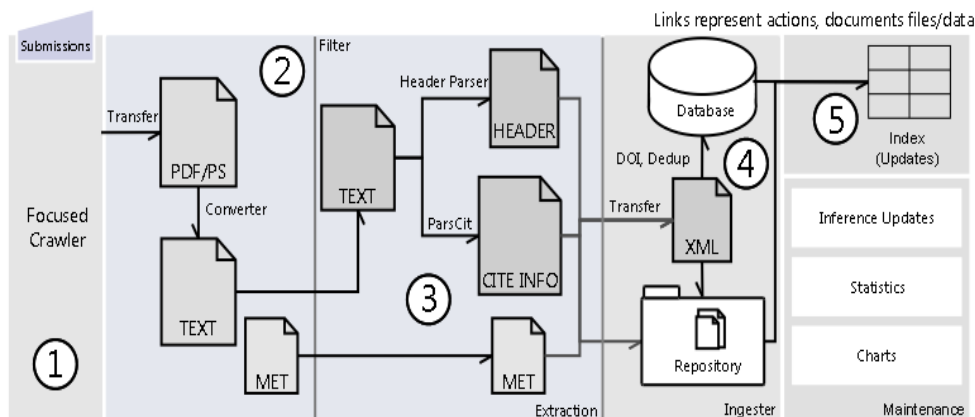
Links represent actions, documents files/data

Submissions

Focused Crawler

①

Transfer

②

PDF/PS

Converter

TEXT

MET

Filter

TEXT

Header Parser

HEADER

ParsCit

CITE INFO

③

MET

Extraction

Database

DOI, Dedup

④

Transfer

XML

Repository

Ingester

⑤

Index (Updates)

Inference Updates

Statistics

Charts

Maintenance